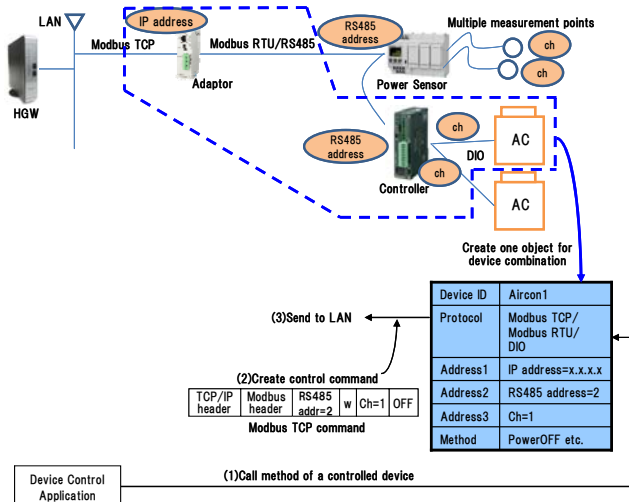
LAN

IP address

RS485 address

Multiple measurement points

Modbus TCP

Modbus RTU/RS485

ch

ch

Adaptor

Power Sensor

HGW

RS485 address

ch

AC

DIO

ch

Controller

AC

Create one object for device combination

| Device ID | Aircon1 |
|---|---|
| Protocol | Modbus TCP/ Modbus RTU/ DIO |
| Address1 | IP address=x.x.x.x |
| Address2 | RS485 address=2 |
| Address3 | Ch=1 |
| Method | PowerOFF etc. |

(3)Send to LAN

(2)Create control command

| TCP/IP header | Modbus header | RS485 addr=2 | w | Ch=1 | OFF |
|---|---|---|---|---|---|

Modbus TCP command

Device Control Application

(1)Call method of a controlled device